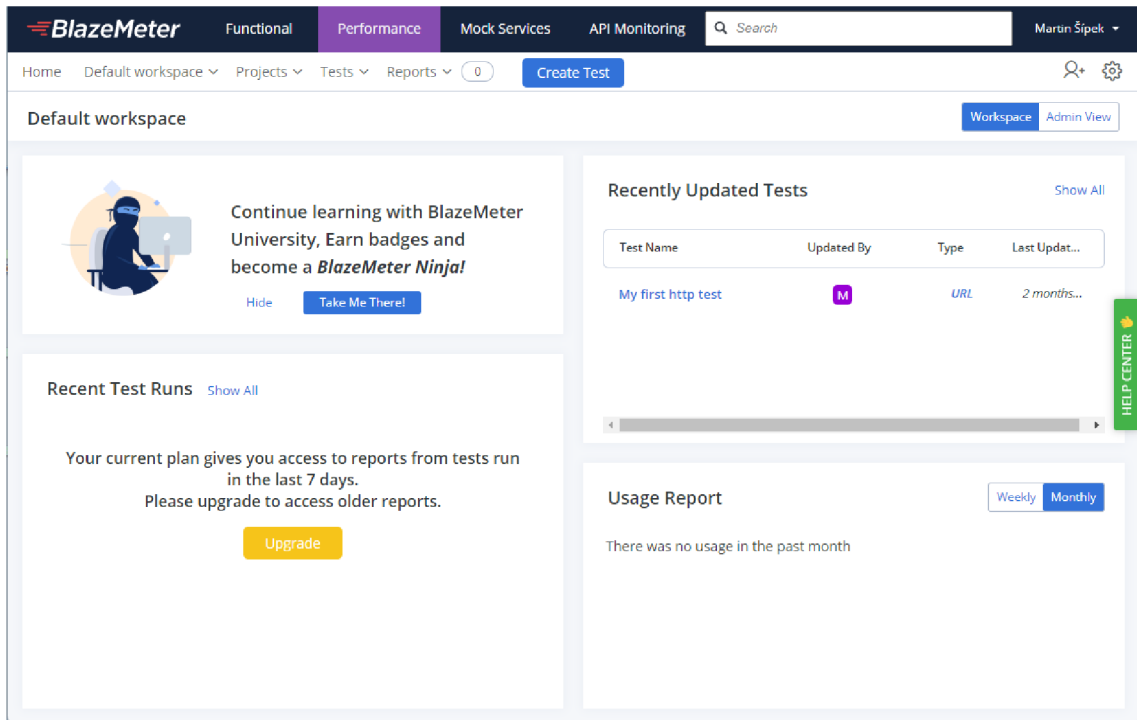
BlazeMeter Functional Performance Mock Services API Monitoring Search Martin Šipek

Home Default workspace Projects Tests Reports 0 Create Test

Default workspace

Workspace Admin View

Continue learning with BlazeMeter University, Earn badges and become a ***BlazeMeter Ninja!***

Hide Take Me There!

Recent Test Runs Show All

Your current plan gives you access to reports from tests run in the last 7 days.
Please upgrade to access older reports.

Upgrade

Recently Updated Tests Show All

| Test Name | Updated By | Type | Last Updat... |
|---|---|---|---|
| My first http test | M | URL | 2 months... |

HELP CENTER

Usage Report Weekly Monthly

There was no usage in the past month